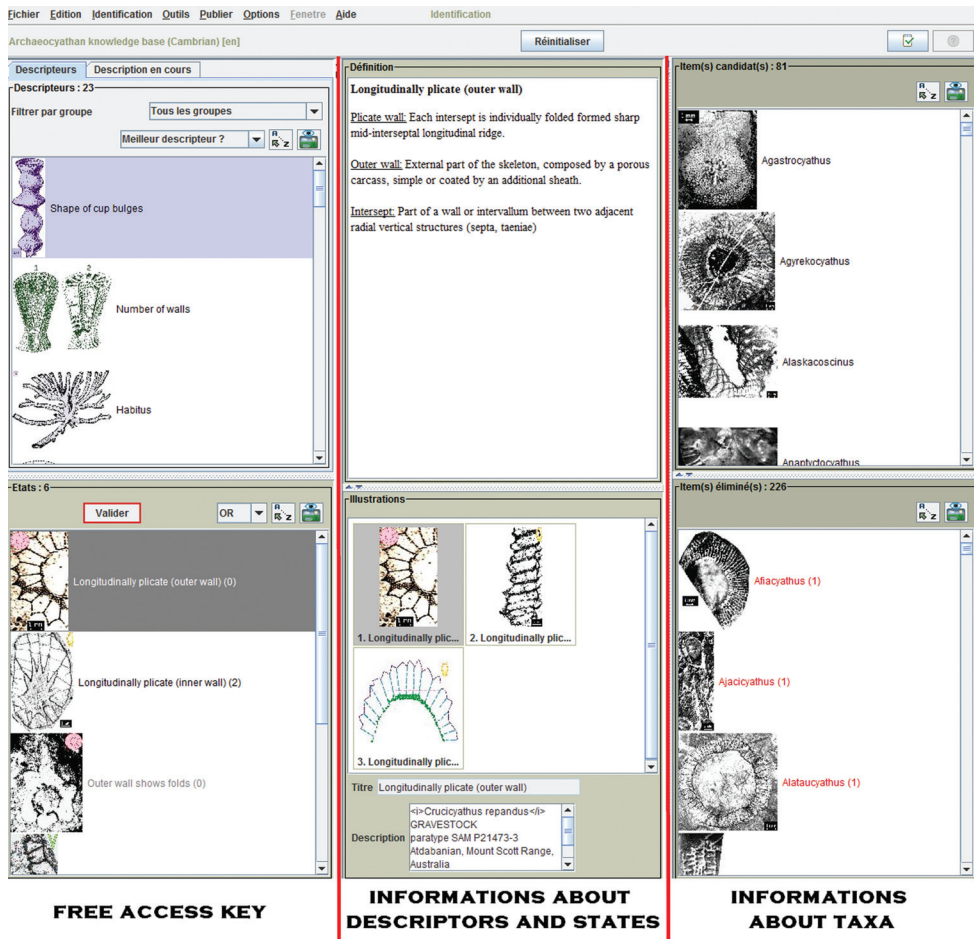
Fichier Edition Identification Outils Publier Options Fenetre Aide Identification

Archaeocyathan knowledge base (Cambrian) [en]

Réinitialiser

Descripteurs | Description en cours

Descripteurs : 23

Filtrer par groupe: Tous les groupes

Meilleur descripteur ?

Shape of cup bulges

Number of walls

Habitus

Etats : 6

Valider

OR

Longitudinally plicate (outer wall) (0)

Longitudinally plicate (inner wall) (2)

Outer wall shows folds (0)

Définition

Longitudinally plicate (outer wall)

Plicate wall: Each intersept is individually folded formed sharp mid-interseptal longitudinal ridge.

Outer wall: External part of the skeleton, composed by a porous carcass, simple or coated by an additional sheath.

Intersept: Part of a wall or intervallum between two adjacent radial vertical structures (septa, taeniae)

Illustrations

1. Longitudinally plic...

2. Longitudinally plic...

3. Longitudinally plic...

Titre Longitudinally plicate (outer wall)

Description <i>Crucicyathus repandus</i> GRAVESTOCK paratype SAM P21473-3 Atdabanian, Mount Scott Range, Australia

Item(s) candidat(s) : 81

Agastrocyathus

Agyrekocyathus

Alaskacoscinus

Anaptyctocyathus

Item(s) éliminé(s) : 226

Afiacyathus (1)

Ajacicyathus (1)

Alataucyathus (1)

FREE ACCESS KEY

INFORMATIONS ABOUT DESCRIPTORS AND STATES

INFORMATIONS ABOUT TAXA